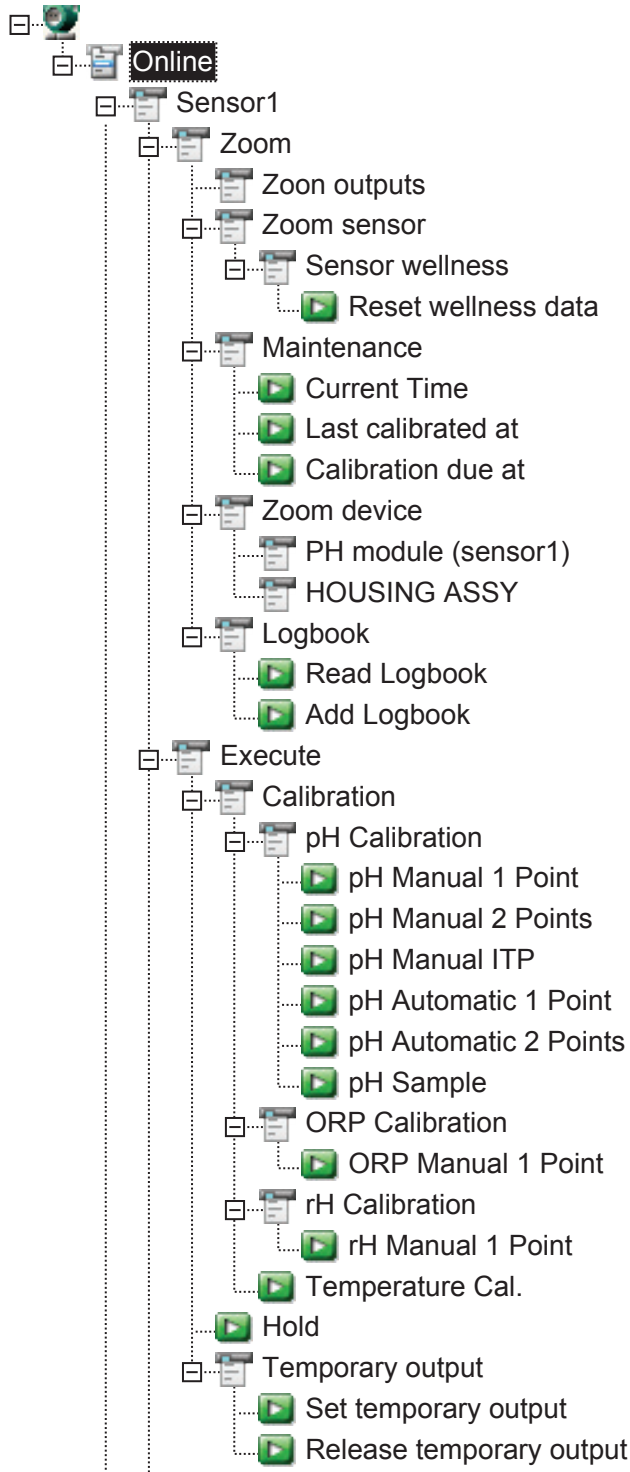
Online
Sensor1
Zoom
Zoon outputs
Zoom sensor
Sensor wellness
Reset wellness data
Maintenance
Current Time
Last calibrated at
Calibration due at
Zoom device
PH module (sensor1)
HOUSING ASSY
Logbook
Read Logbook
Add Logbook
Execute
Calibration
pH Calibration
pH Manual 1 Point
pH Manual 2 Points
pH Manual ITP
pH Automatic 1 Point
pH Automatic 2 Points
pH Sample
ORP Calibration
ORP Manual 1 Point
rH Calibration
rH Manual 1 Point
Temperature Cal.
Hold
Temporary output
Set temporary output
Release temporary output